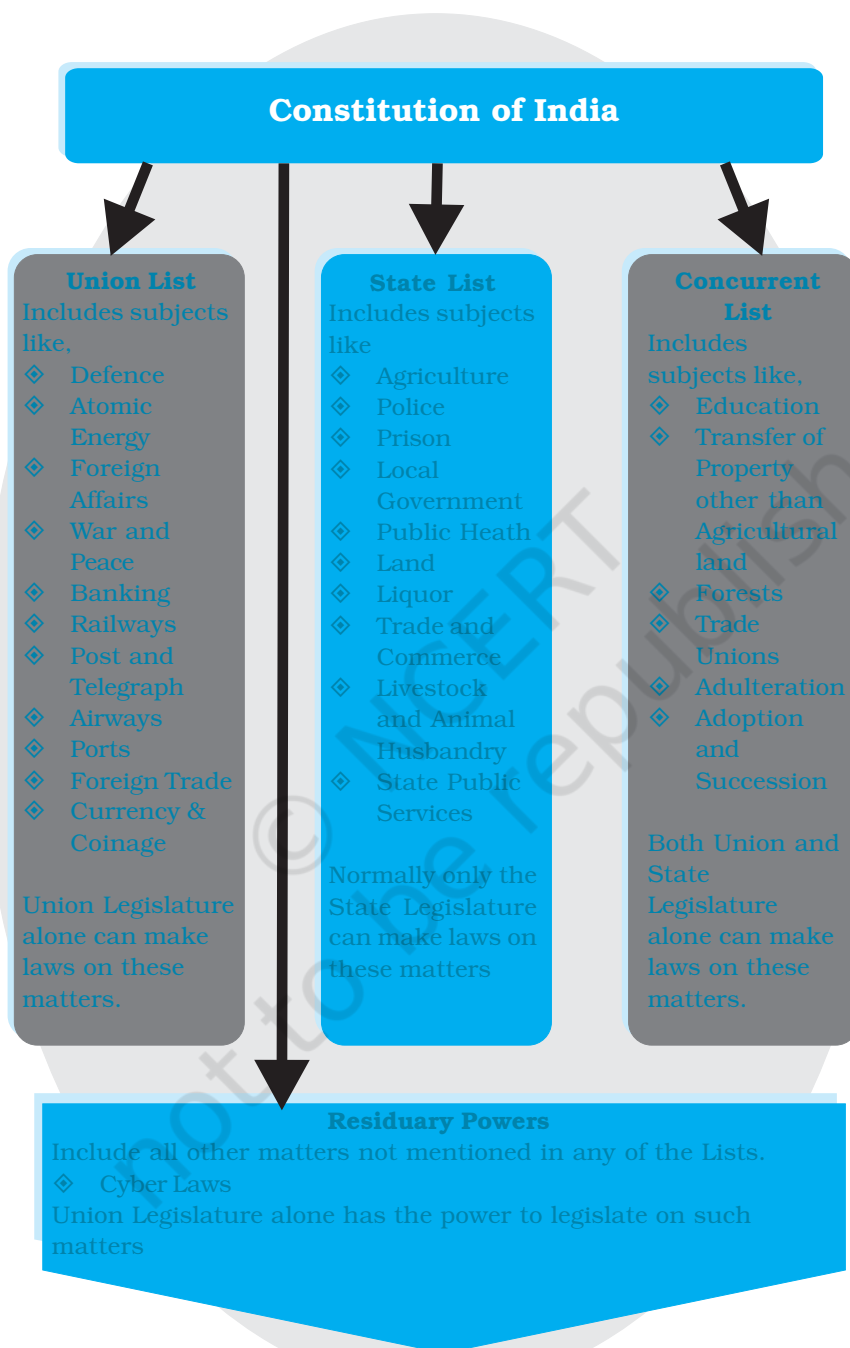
Constitution of India

Union List
Includes subjects like,
◈ Defence
◈ Atomic Energy
◈ Foreign Affairs
◈ War and Peace
◈ Banking
◈ Railways
◈ Post and Telegraph
◈ Airways
◈ Ports
◈ Foreign Trade
◈ Currency & Coinage

Union Legislature alone can make laws on these matters.

State List
Includes subjects like
◈ Agriculture
◈ Police
◈ Prison
◈ Local Government
◈ Public Heath
◈ Land
◈ Liquor
◈ Trade and Commerce
◈ Livestock and Animal Husbandry
◈ State Public Services

Normally only the State Legislature can make laws on these matters

Concurrent List
Includes subjects like,
◈ Education
◈ Transfer of Property other than Agricultural land
◈ Forests
◈ Trade Unions
◈ Adulteration
◈ Adoption and Succession

Both Union and State Legislature alone can make laws on these matters.

Residuary Powers
Include all other matters not mentioned in any of the Lists.
◈ Cyber Laws
Union Legislature alone has the power to legislate on such matters

© NCERT not to be republished